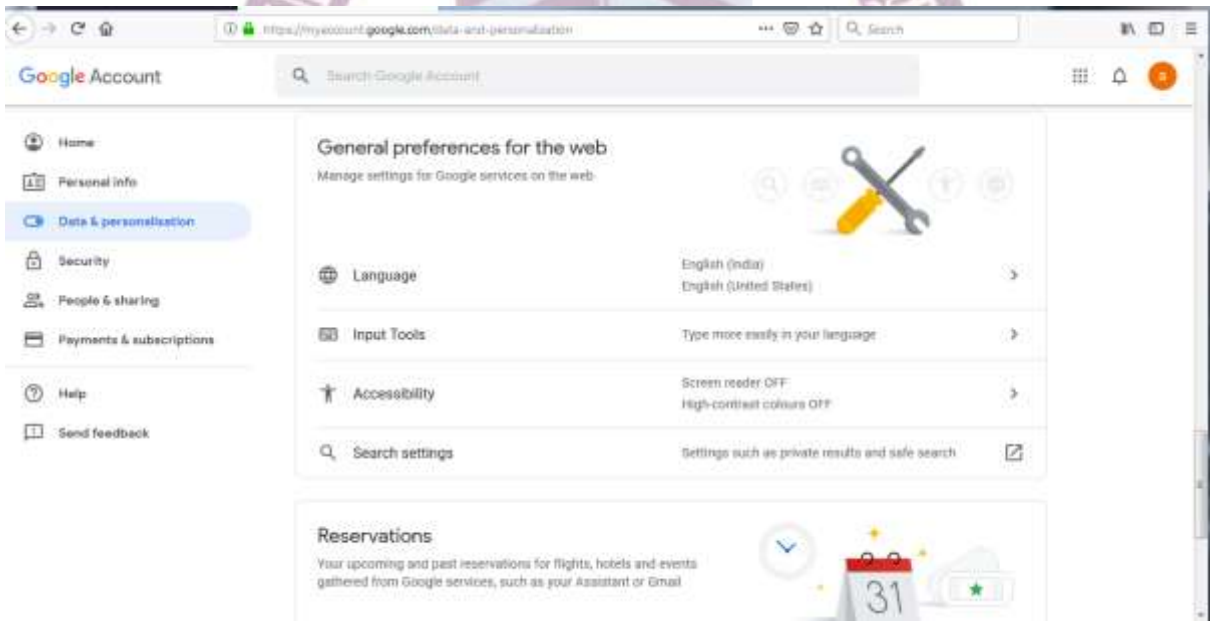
https://myaccount.google.com/data-and-personalisation

Q Search

Google Account

Search Google Account

Home

Personal info

Data & personalisation

Security

People & sharing

Payments & subscriptions

Help

Send feedback

General preferences for the web

Manage settings for Google services on the web

Language

English (India)
English (United States)

Input Tools

Type more easily in your language

Accessibility

Screen reader OFF
High-contrast colours OFF

Search settings

Settings such as private results and safe search

Reservations

Your upcoming and past reservations for flights, hotels and events gathered from Google services, such as your Assistant or Gmail

31